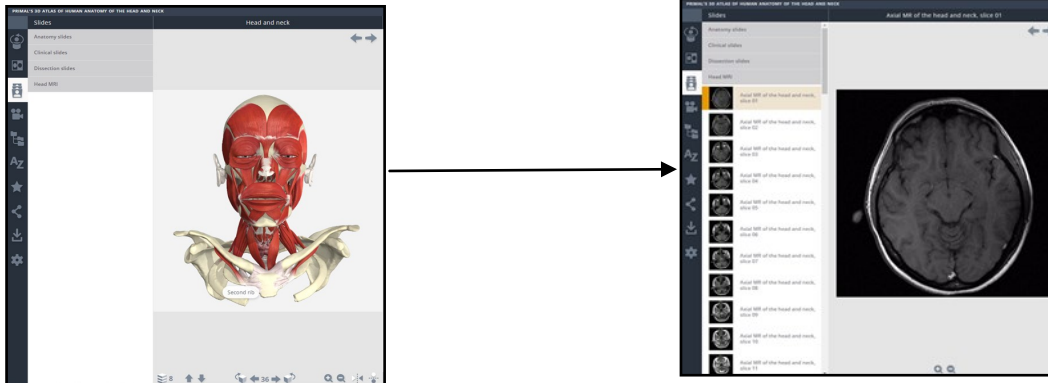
PRIMAL'S 3D ATLAS OF HUMAN ANATOMY OF THE HEAD AND NECK

Slides

Head and neck

Anatomy slides

Clinical slides

Dissection slides

Head MRI

Second rib

8

36

PRIMAL'S 3D ATLAS OF HUMAN ANATOMY OF THE HEAD AND NECK

Slides

Axial MR of the head and neck, slice 01

Anatomy slides

Clinical slides

Dissection slides

Head MRI

Axial MR of the head and neck, slice 01

Axial MR of the head and neck, slice 02

Axial MR of the head and neck, slice 03

Axial MR of the head and neck, slice 04

Axial MR of the head and neck, slice 05

Axial MR of the head and neck, slice 06

Axial MR of the head and neck, slice 07

Axial MR of the head and neck, slice 08

Axial MR of the head and neck, slice 09

Axial MR of the head and neck, slice 10

Axial MR of the head and neck, slice 11